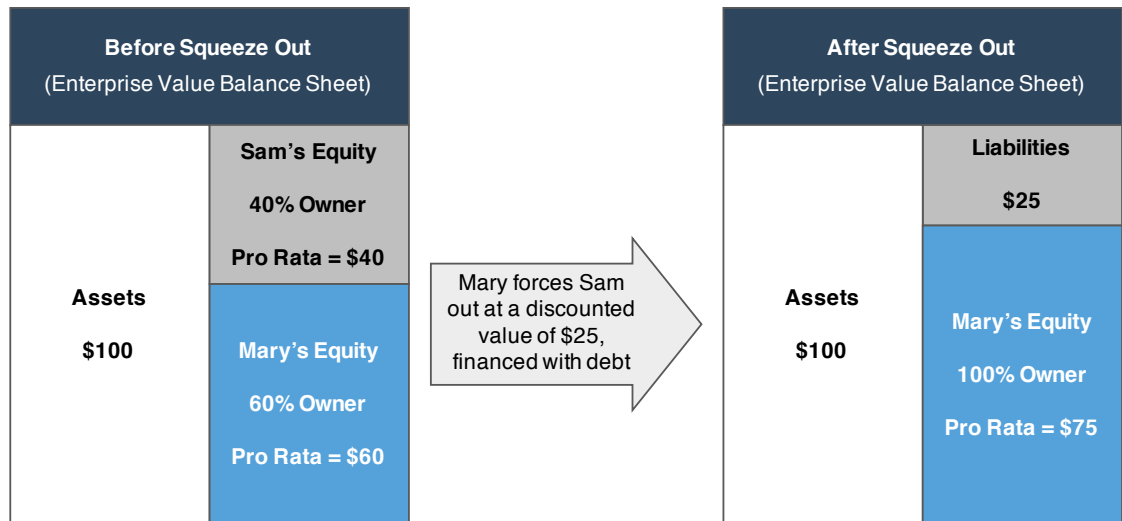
Before Squeeze Out
(Enterprise Value Balance Sheet)

Assets

$100

Sam's Equity

40% Owner

Pro Rata = $40

Mary's Equity

60% Owner

Pro Rata = $60

Mary forces Sam out at a discounted value of $25, financed with debt

After Squeeze Out
(Enterprise Value Balance Sheet)

Assets

$100

Liabilities

$25

Mary's Equity

100% Owner

Pro Rata = $75